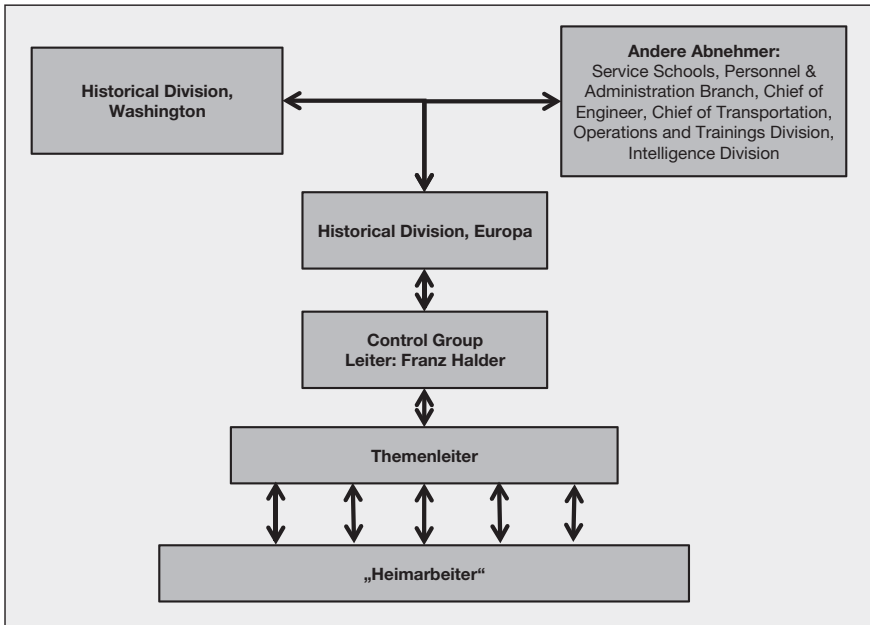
Historical Division, Washington

Andere Abnehmer:
Service Schools, Personnel & Administration Branch, Chief of Engineer, Chief of Transportation, Operations and Trainings Division, Intelligence Division

Historical Division, Europa

Control Group
Leiter: Franz Halder

Themenleiter

„Heimarbeiter“